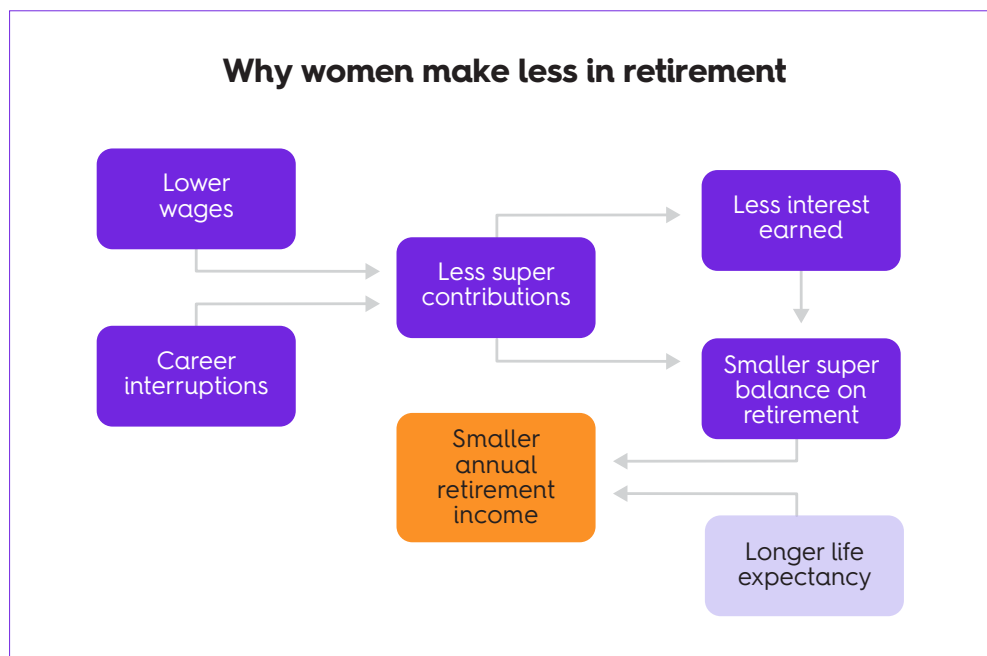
Why women make less in retirement

Lower wages

Career interruptions

Less super contributions

Less interest earned

Smaller super balance on retirement

Smaller annual retirement income

Longer life expectancy